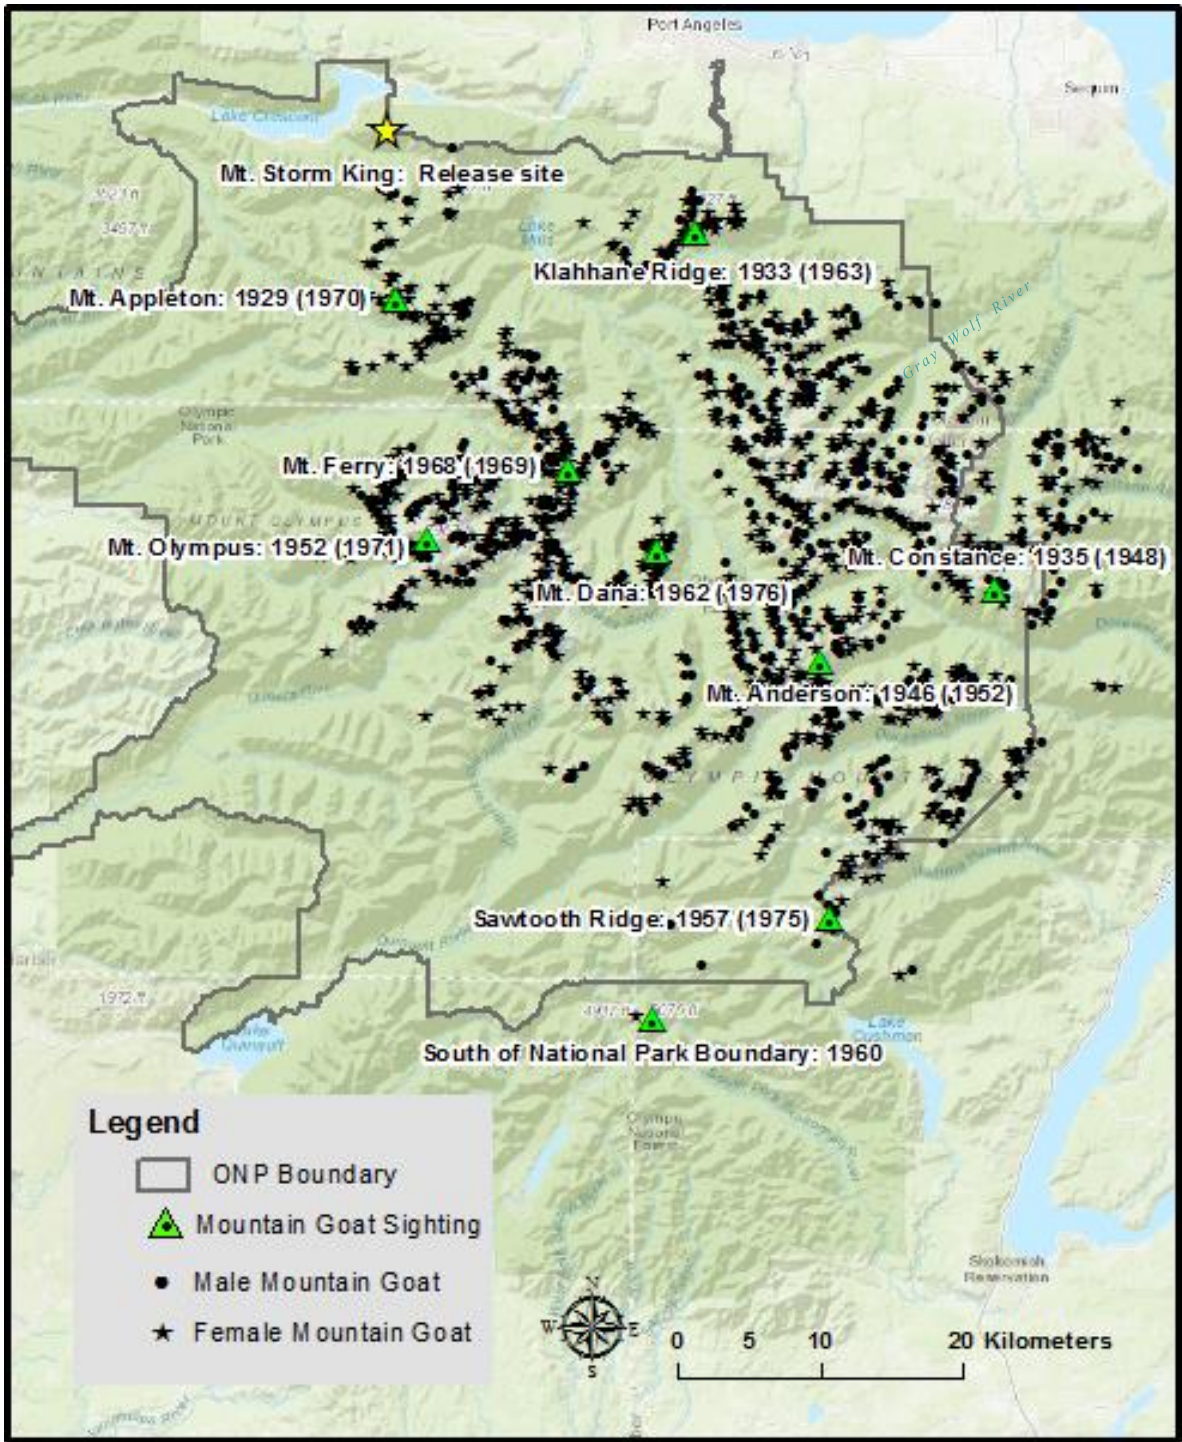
Port Angeles

Sequim

Lake Crescent

Mt. Storm King: Release site

Lake Mills

Klahhane Ridge: 1933 (1963)

Mt. Appleton: 1929 (1970)

Gray Wolf River

Olympic National Park

Mt. Ferry: 1968 (1969)

Mount Olympus

Mt. Olympus: 1952 (1971)

Mt. Dana: 1962 (1976)

Mt. Constance: 1935 (1948)

Mt. Anderson: 1946 (1952)

Sawtooth Ridge: 1957 (1975)

Lake Quinault

Lake Cushman

South of National Park Boundary: 1960

Olympic National Forest

Skokomish Reservation

Legend
ONP Boundary
Mountain Goat Sighting
Male Mountain Goat
Female Mountain Goat

N
W E
S

0 5 10 20 Kilometers